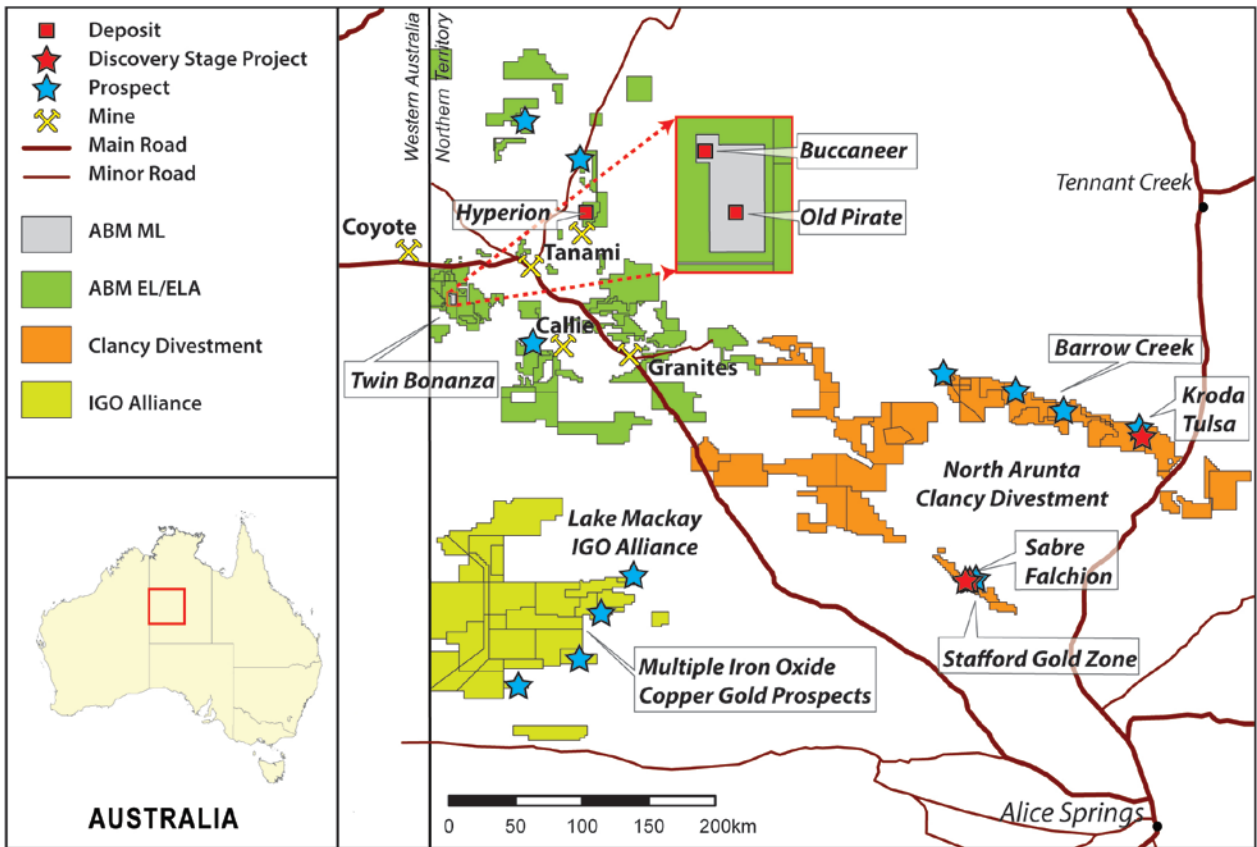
Deposit
Discovery Stage Project
Prospect
Mine
Main Road
Minor Road
ABM ML
ABM EL/ELA
Clancy Divestment
IGO Alliance

AUSTRALIA

Western Australia
Northern Territory

Buccaneer
Old Pirate
Tennant Creek
Hyperion
Coyote
Tanami
Callie
Granites
Twin Bonanza
Barrow Creek
Kroda
Tulsa
North Arunta
Clancy Divestment
Lake Mackay
IGO Alliance
Sabre
Falchion
Multiple Iron Oxide
Copper Gold Prospects
Stafford Gold Zone
Alice Springs

0 50 100 150 200km